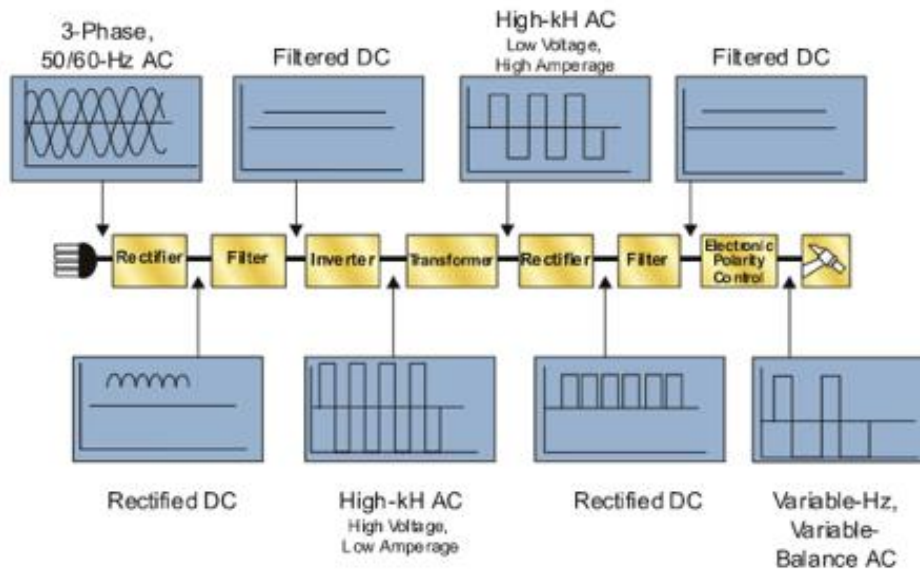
3-Phase, 50/60-Hz AC

Filtered DC

High-kH AC
Low Voltage, High Amperage

Filtered DC

Rectifier

Filter

Inverter

Transformer

Rectifier

Filter

Electronic Polarity Control

Rectified DC

High-kH AC
High Voltage, Low Amperage

Rectified DC

Variable-Hz, Variable-Balance AC